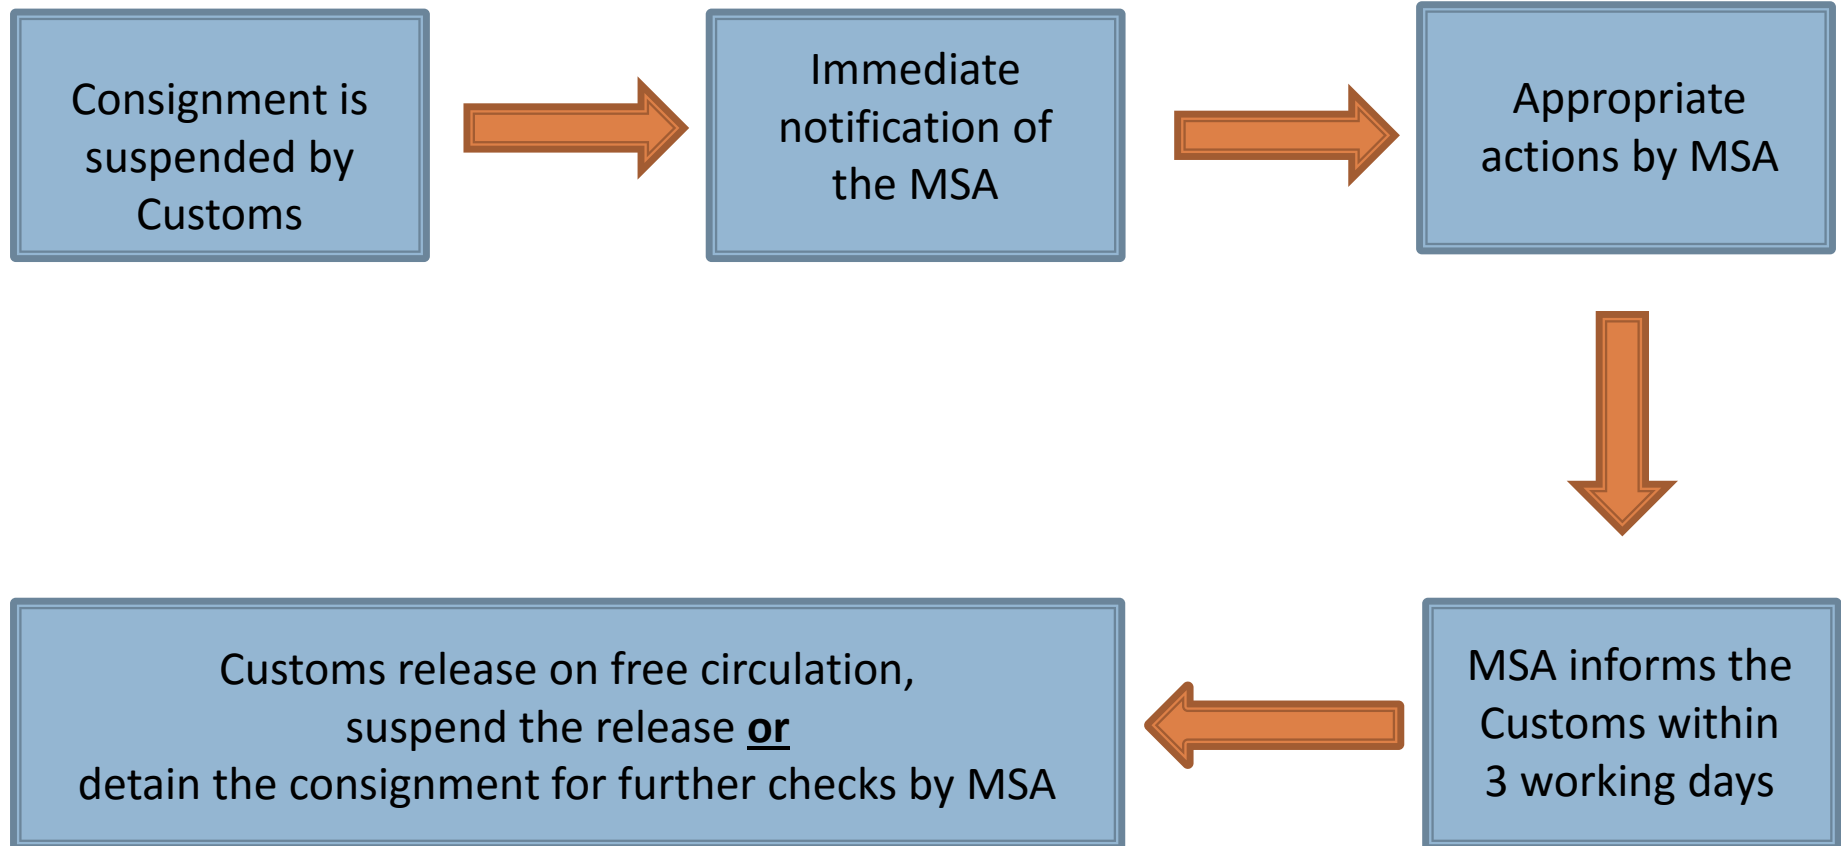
Consignment is suspended by Customs

Immediate notification of the MSA

Appropriate actions by MSA

MSA informs the Customs within 3 working days

Customs release on free circulation, suspend the release or detain the consignment for further checks by MSA